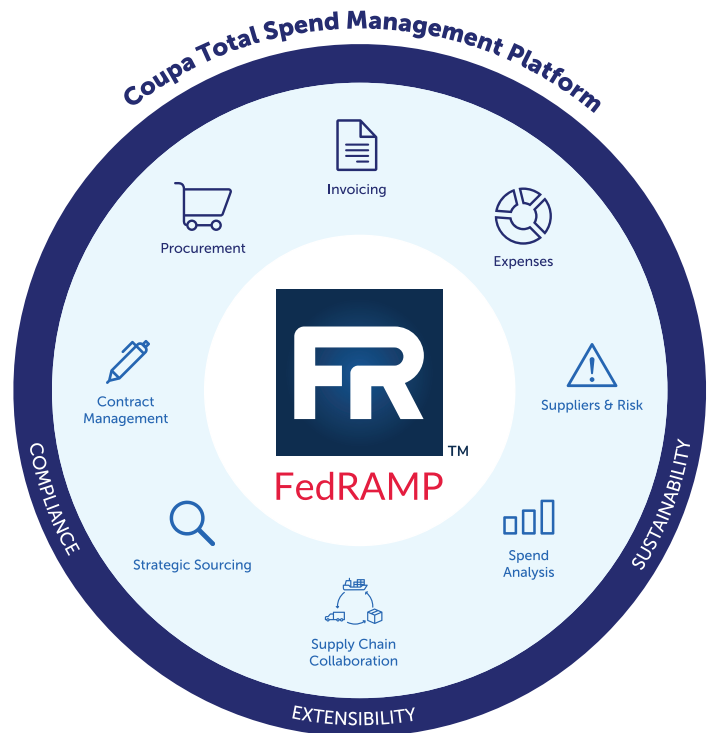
Coupa Total Spend Management Platform

Invoicing

Procurement

Expenses

FR

TM

FedRAMP

Contract Management

Suppliers & Risk

COMPLIANCE

SUSTAINABILITY

Strategic Sourcing

Spend Analysis

Supply Chain Collaboration

EXTENSIBILITY